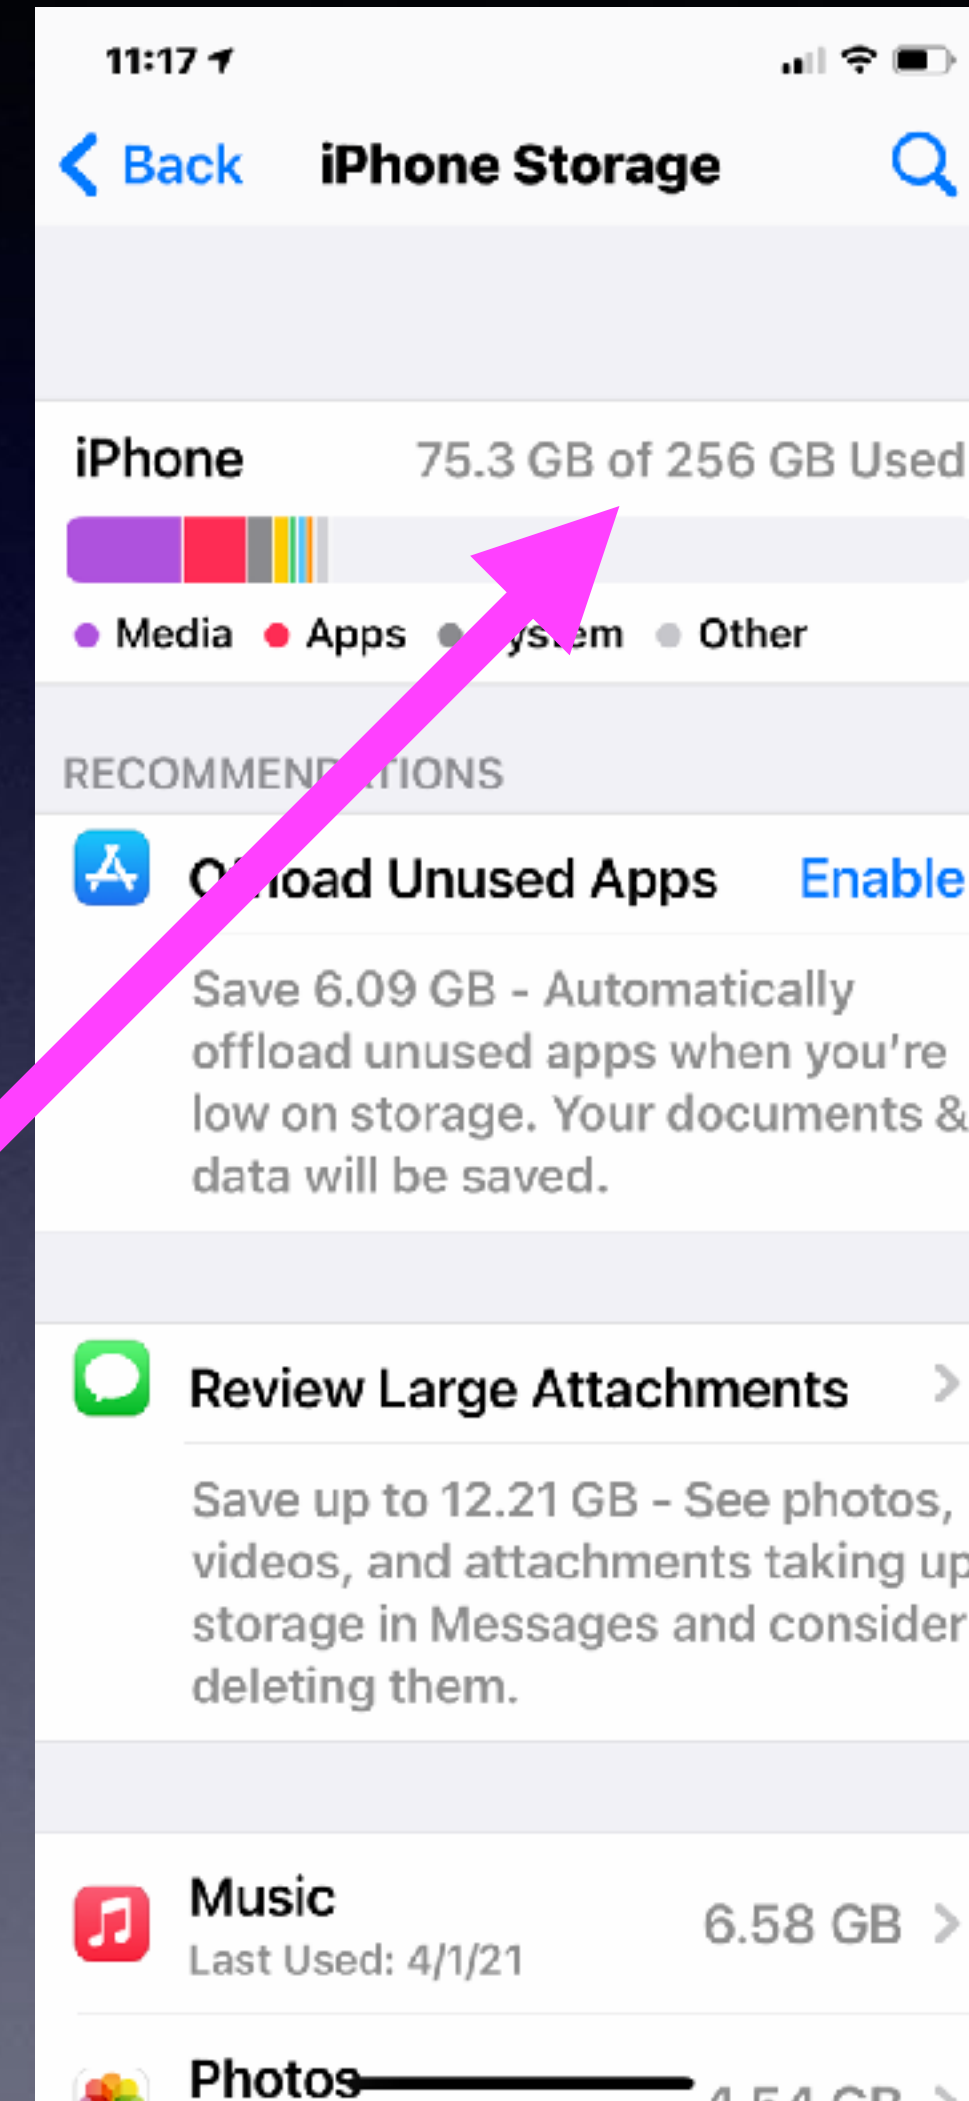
11:17

Back iPhone Storage

iPhone 75.3 GB of 256 GB Used

Media Apps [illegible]ys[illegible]em Other

RECOMMEN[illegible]TIONS

O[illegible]load Unused Apps Enable

Save 6.09 GB - Automatically offload unused apps when you're low on storage. Your documents & data will be saved.

Review Large Attachments

Save up to 12.21 GB - See photos, videos, and attachments taking up storage in Messages and consider deleting them.

Music
Last Used: 4/1/21
6.58 GB

Photos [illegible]